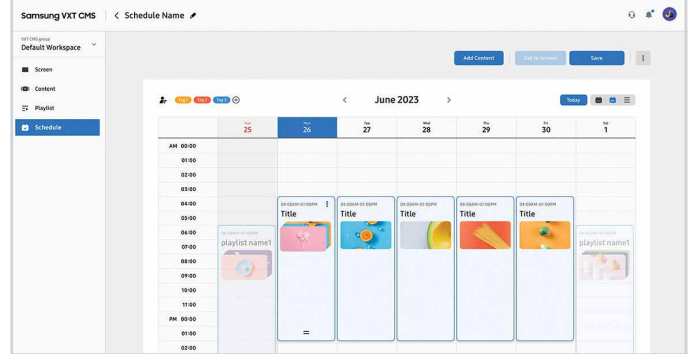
Samsung VXT CMS | < Schedule Name

VXT CMS group
Default Workspace

Screen
Content
Playlist
Schedule

Add Content
Set to Screen
Save

Tag 1 Tag 2 Tag 3

< June 2023 >

Today

| | Sun 25 | Mon 26 | Tue 27 | Wed 28 | Thu 29 | Fri 30 | Sat 1 |
|---|---|---|---|---|---|---|---|
| AM 00:00 | | | | | | | |
| 01:00 | | | | | | | |
| 02:00 | | | | | | | |
| 03:00 | | | | | | | |
| 04:00 | | 04:00AM-01:00PM | 04:00AM-01:00PM | 04:00AM-01:00PM | 04:00AM-01:00PM | 04:00AM-01:00PM | |
| 05:00 | | Title | Title | Title | Title | Title | |
| 06:00 | 06:00AM-01:00PM | | | | | | 06:00AM-01:00PM |
| 07:00 | playlist name1 | | | | | | playlist name1 |
| 08:00 | | | | | | | |
| 09:00 | | | | | | | |
| 10:00 | | | | | | | |
| 11:00 | | | | | | | |
| PM 00:00 | | | | | | | |
| 01:00 | | | | | | | |
| 02:00 | | | | | | | |